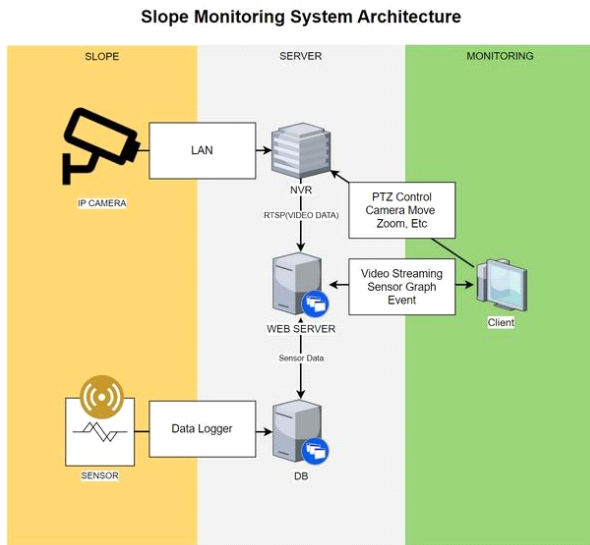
Slope Monitoring System Architecture

SLOPE

SERVER

MONITORING

LAN

NVR

IP CAMERA

PTZ Control
Camera Move
Zoom, Etc

RTSP(VIDEO DATA)

Video Streaming
Sensor Graph
Event

Client

WEB SERVER

Sensor Data

Data Logger

SENSOR

DB